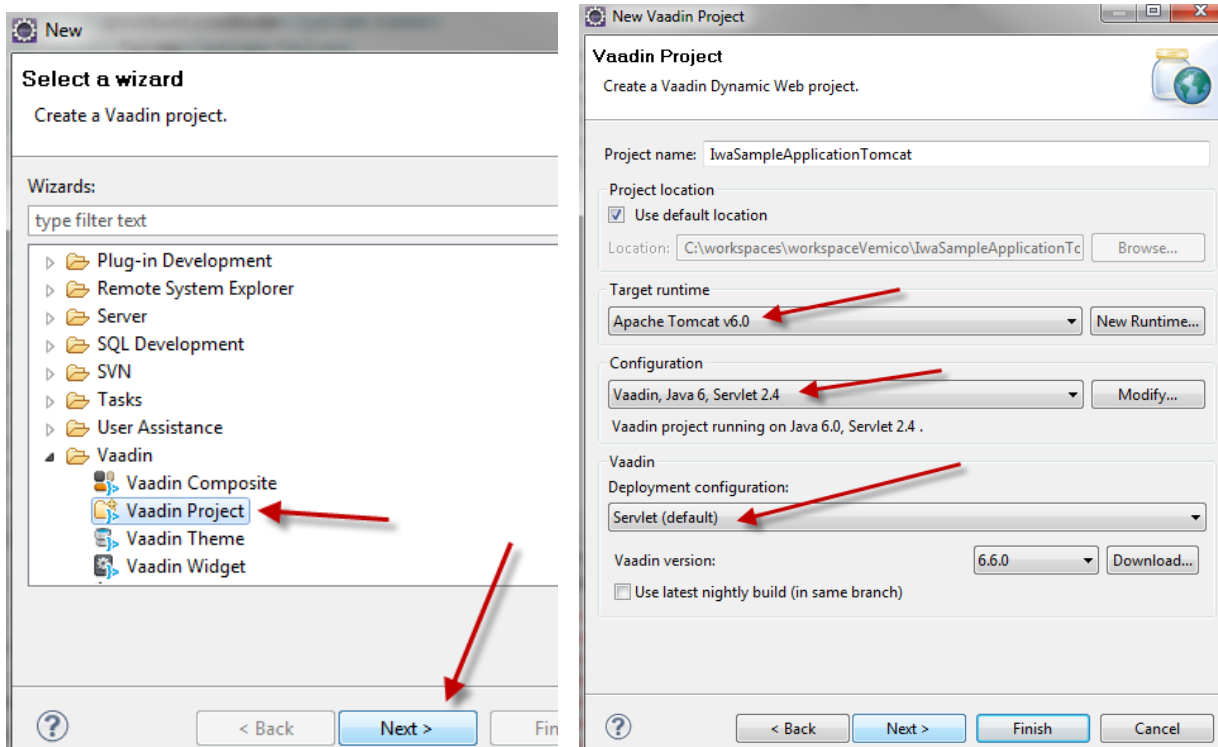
New

Select a wizard

Create a Vaadin project.

Wizards:

type filter text

Plug-in Development
Remote System Explorer
Server
SQL Development
SVN
Tasks
User Assistance
Vaadin
Vaadin Composite
Vaadin Project
Vaadin Theme
Vaadin Widget

?

< Back

Next >

Fin

New Vaadin Project

Vaadin Project

Create a Vaadin Dynamic Web project.

Project name: IwaSampleApplicationTomcat

Project location

Use default location

Location: C:\workspaces\workspaceVemico\IwaSampleApplicationTc

Browse...

Target runtime

Apache Tomcat v6.0

New Runtime...

Configuration

Vaadin, Java 6, Servlet 2.4

Modify...

Vaadin project running on Java 6.0, Servlet 2.4 .

Vaadin

Deployment configuration:

Servlet (default)

Vaadin version:

6.6.0

Download...

Use latest nightly build (in same branch)

?

< Back

Next >

Finish

Cancel